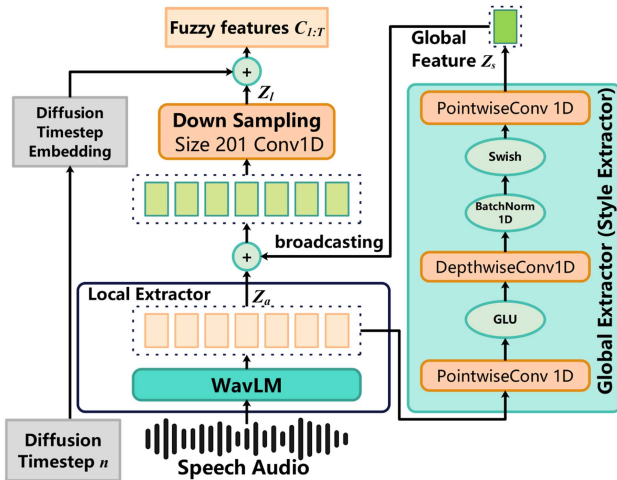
Fuzzy features $C_{1:T}$

+

$Z_l$

Diffusion Timestep Embedding

Down Sampling
Size 201 Conv1D

broadcasting

+

Local Extractor

$Z_a$

WavLM

Diffusion Timestep $n$

Speech Audio

Global Feature $Z_s$

PointwiseConv 1D

Swish

BatchNorm 1D

DepthwiseConv1D

GLU

PointwiseConv 1D

Global Extractor (Style Extractor)